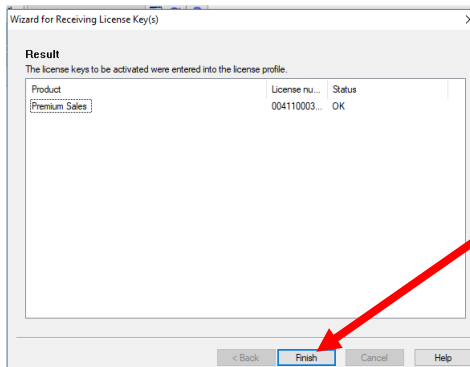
Wizard for Receiving License Key(s)

Result
The license keys to be activated were entered into the license profile.

| Product | License nu... | Status |
|---|---|---|
| Premium Sales | 004110003... | OK |

< Back | Finish | Cancel | Help